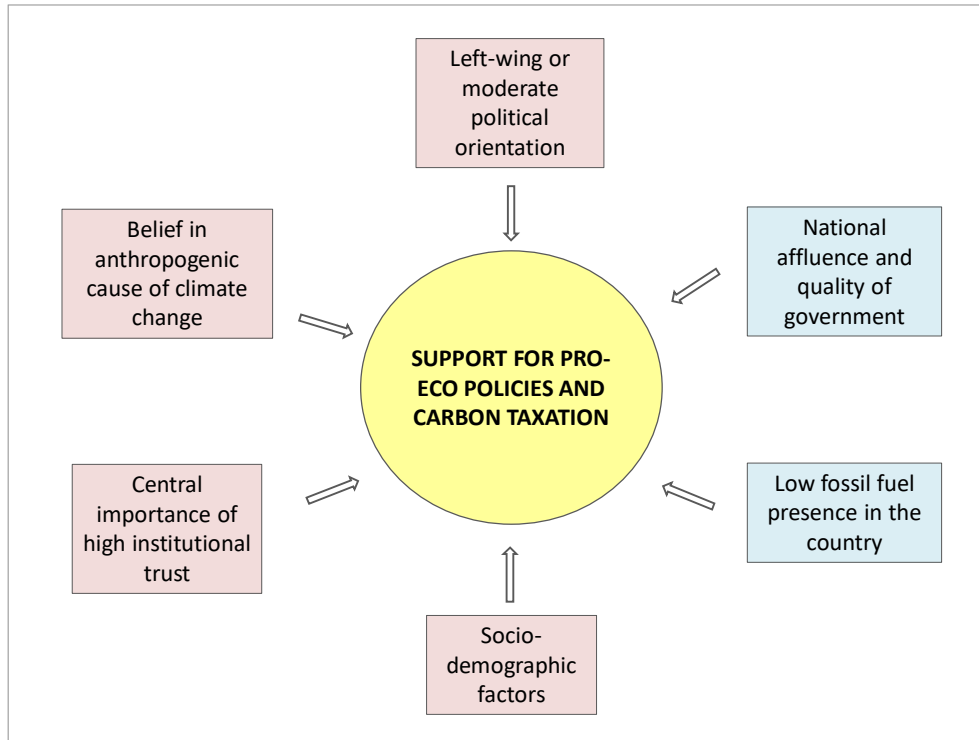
Left-wing or moderate political orientation

Belief in anthropogenic cause of climate change

National affluence and quality of government

SUPPORT FOR PRO-ECO POLICIES AND CARBON TAXATION

Central importance of high institutional trust

Low fossil fuel presence in the country

Socio-demographic factors